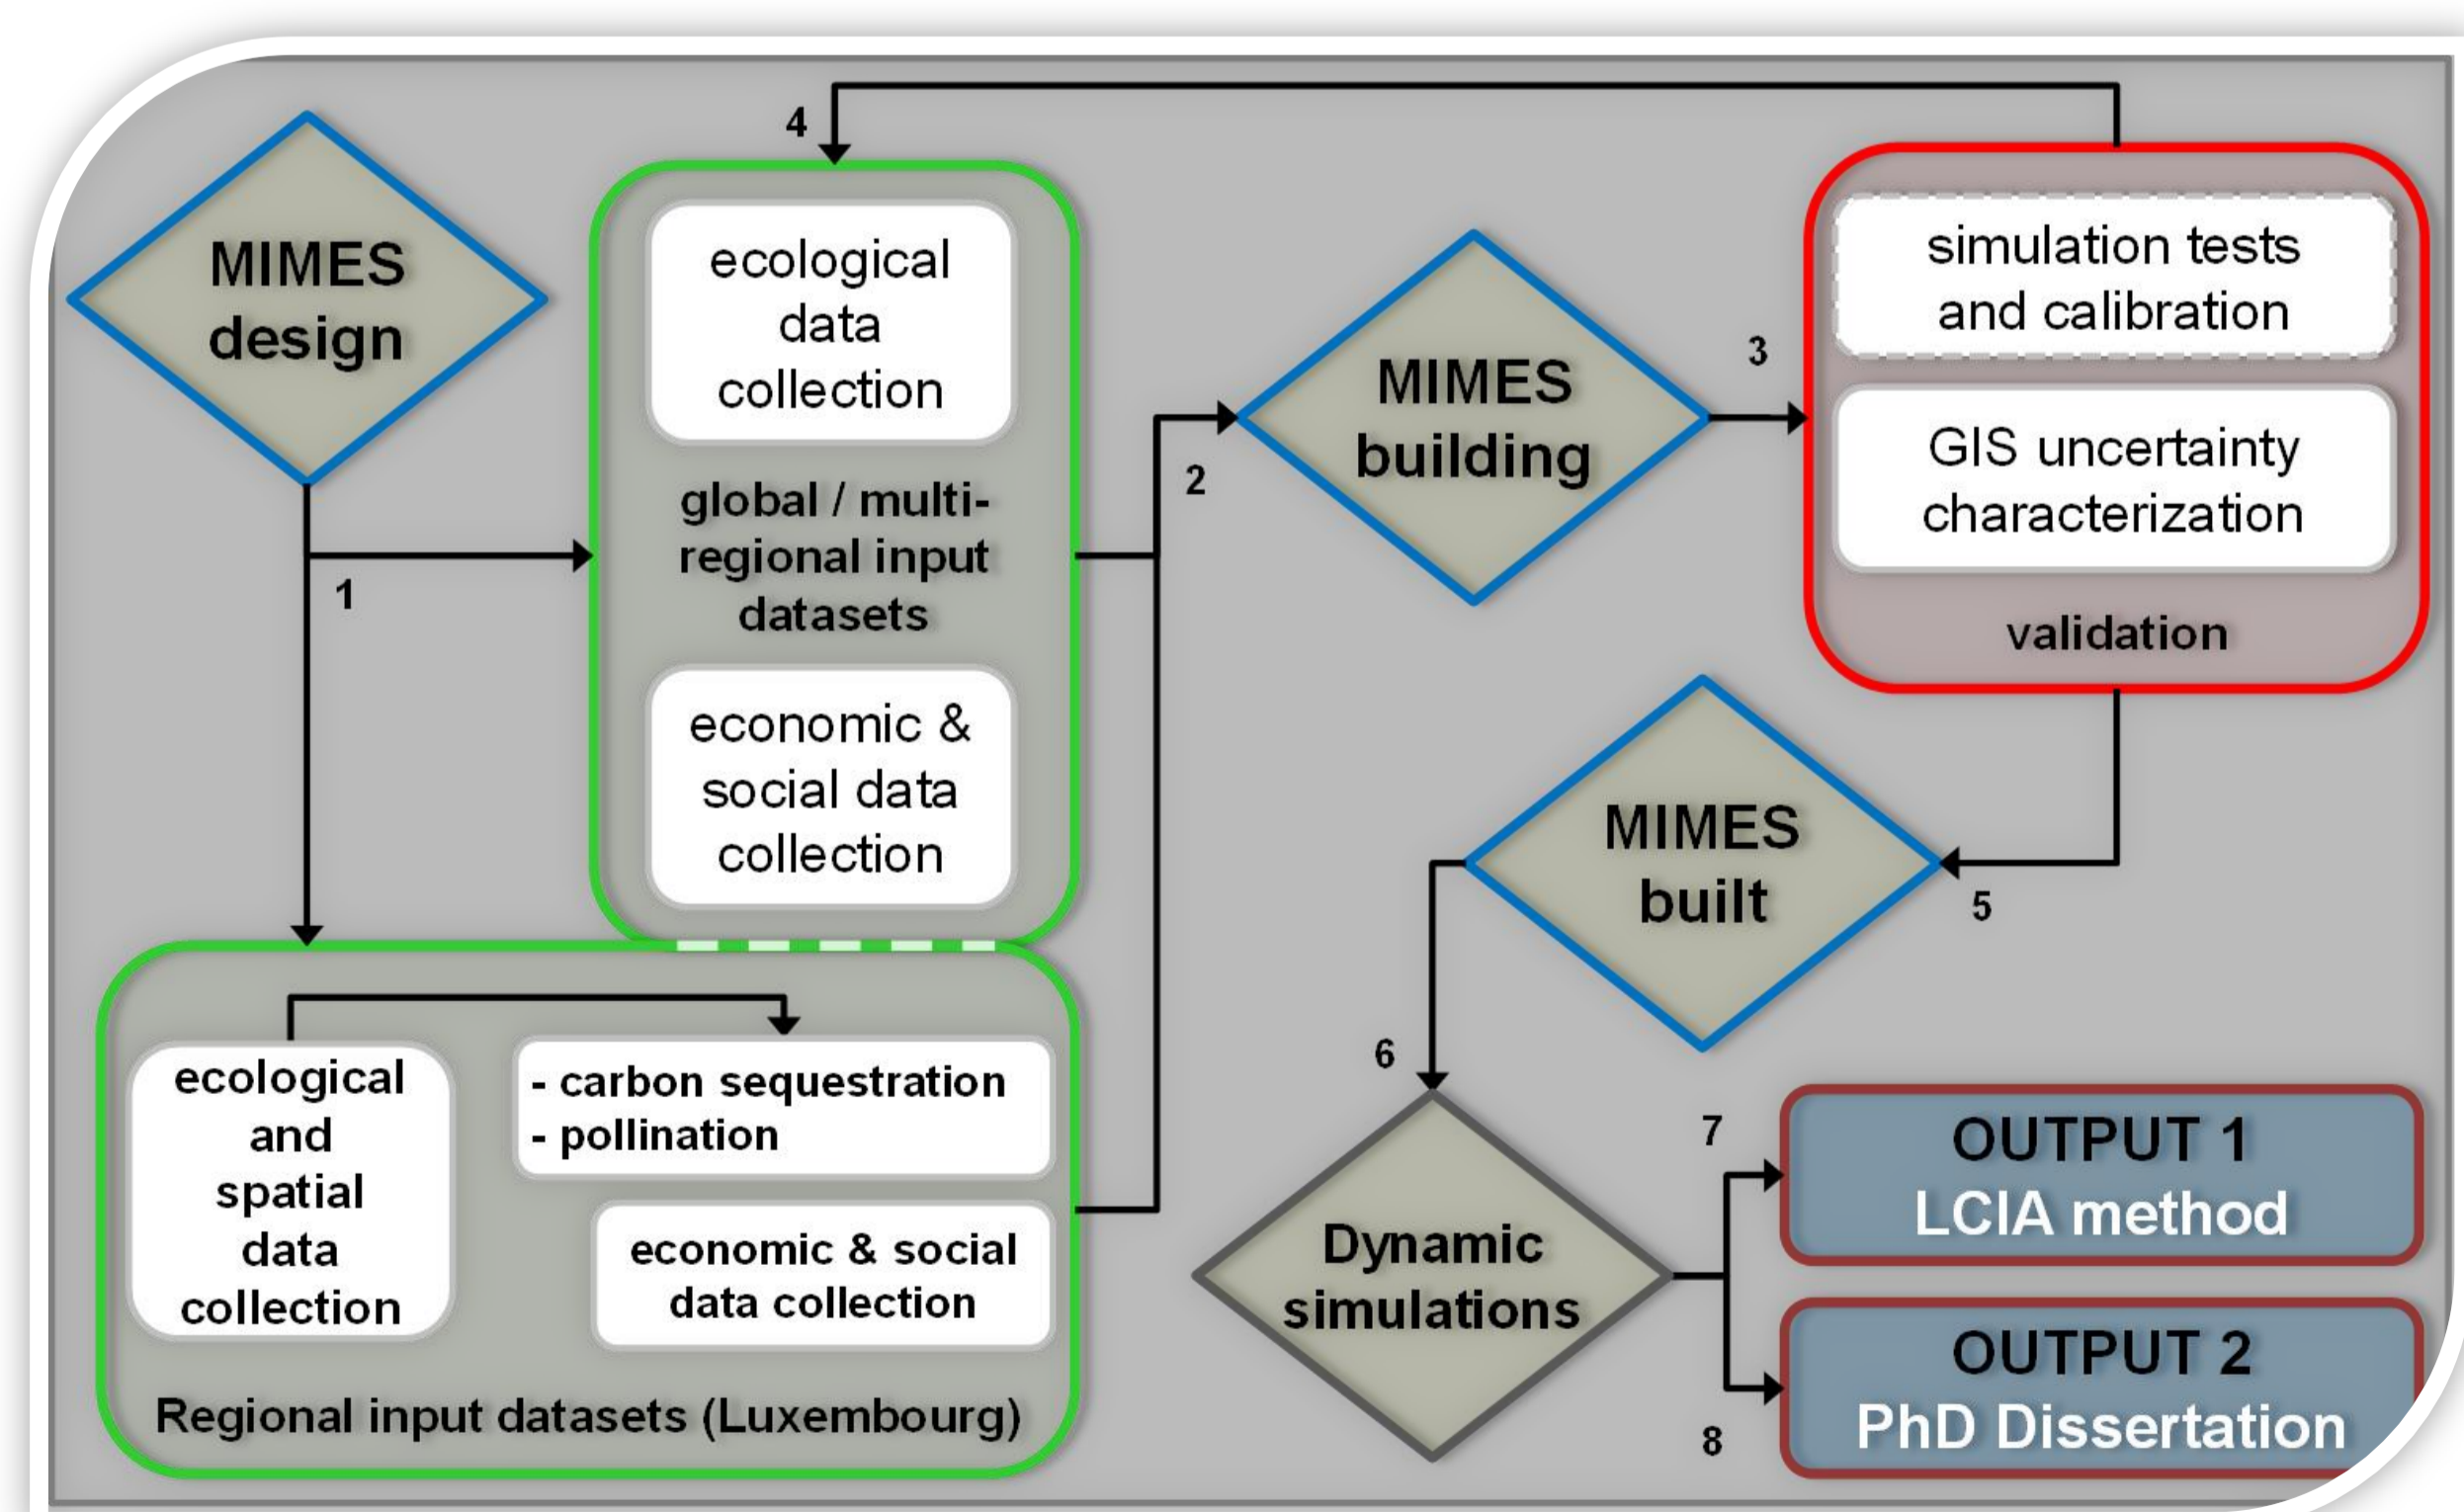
MIMES design

4

ecological data collection

global / multi-regional input datasets

economic & social data collection

1

2

MIMES building

3

simulation tests and calibration

GIS uncertainty characterization

validation

MIMES built

5

6

ecological and spatial data collection

- carbon sequestration
- pollination

economic & social data collection

Regional input datasets (Luxembourg)

Dynamic simulations

7

OUTPUT 1
LCIA method

OUTPUT 2
PhD Dissertation

8